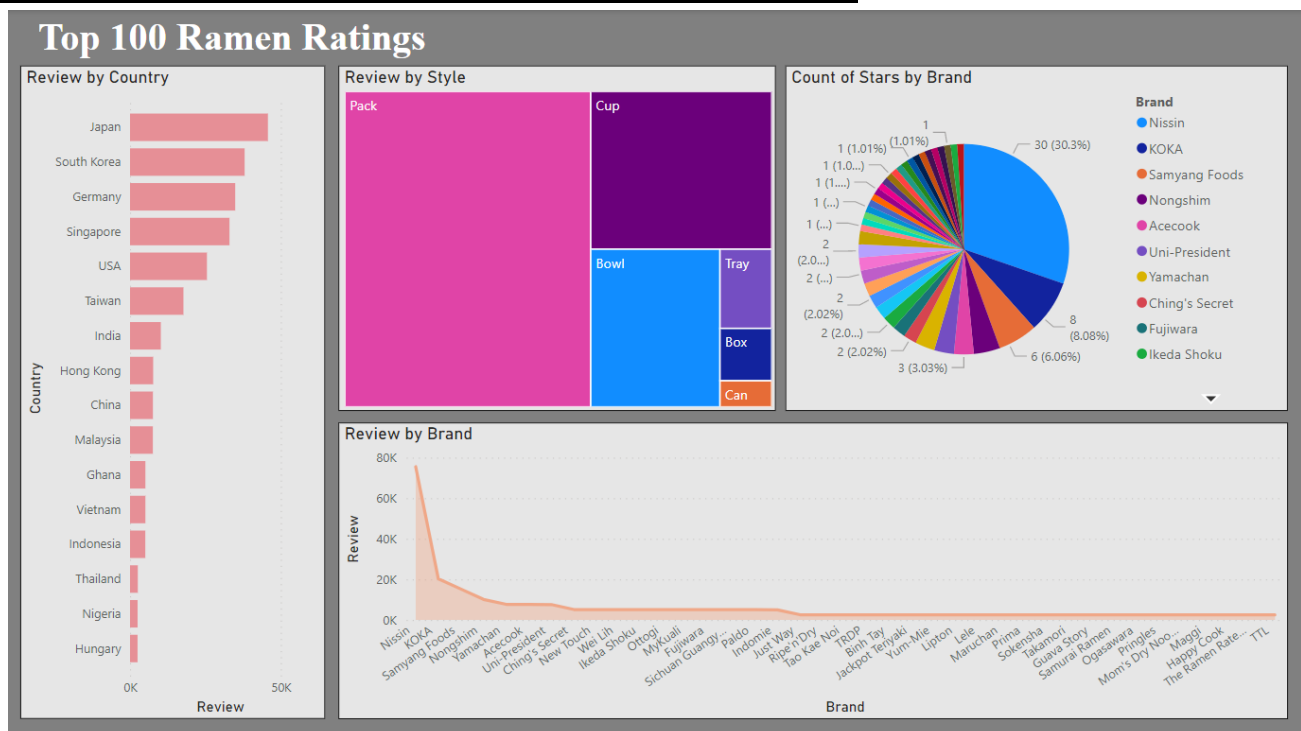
Top 100 Ramen Ratings

Review by Country

Japan
South Korea
Germany
Singapore
USA
Taiwan
India
Hong Kong
China
Malaysia
Ghana
Vietnam
Indonesia
Thailand
Nigeria
Hungary

Country

0K 50K

Review

Review by Style

Pack
Cup
Bowl
Tray
Box
Can

Count of Stars by Brand

1 (1.01%)
1 (1.01%)
1
1 (1.0...)
1 (1....)
1 (...)
1 (...)
2 (2.0...)
2 (...)
2 (2.02%)
2 (2.0...)
2 (2.02%)
3 (3.03%)
30 (30.3%)
8 (8.08%)
6 (6.06%)

Brand
Nissin
KOKA
Samyang Foods
Nongshim
Acecook
Uni-President
Yamachan
Ching's Secret
Fujiwara
Ikeda Shoku

Review by Brand

80K
60K
40K
20K
0K

Review

Nissin
KOKA
Samyang Foods
Nongshim
Yamachan
Acecook
Uni-President
Ching's Secret
New Touch
Wei Lih
Ikeda Shoku
Ottogi
MyKuali
Fujiwara
Sichuan Guangy...
Paldo
Indomie
Just Way
Ripe'n'Dry
Tao Kae Noi
TRDP
Binh Tay
Jackpot Teriyaki
Yum-Mie
Lipton
Lele
Maruchan
Prima
Sokensha
Takamori
Guava Story
Samurai Ramen
Ogasawara
Pringles
Mom's Dry Noo...
Maggi
Happy Cook
The Ramen Rate...
TTL

Brand